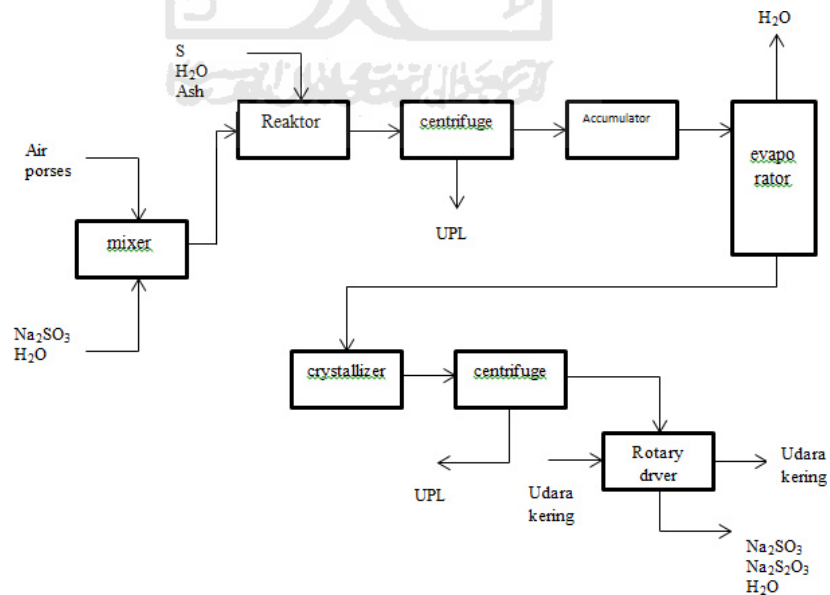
$H_2O$

S
$H_2O$
Ash

Reaktor

centrifuge

Accumulator

evapo rator

Air porses

mixer

UPL

$Na_2SO_3$
$H_2O$

crystallizer

centrifuge

Rotary dryer

Udara kering

UPL

Udara kering

$Na_2SO_3$
$Na_2S_2O_3$
$H_2O$